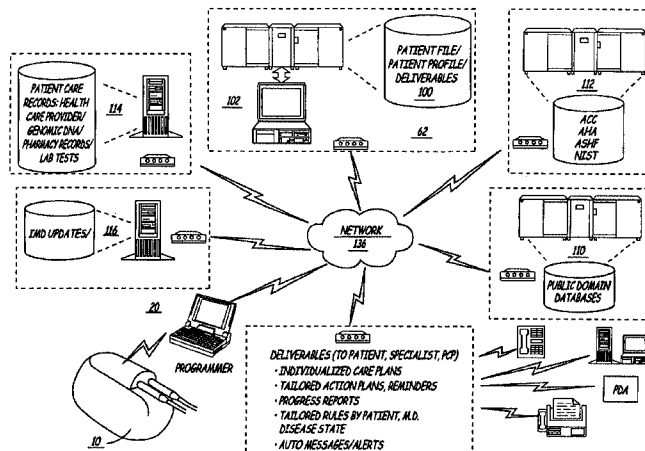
PATIENT CARE RECORDS: HEALTH CARE PROVIDER/ GENOMIC DNA/ PHARMACY RECORDS/ LAB TESTS

114

102

PATIENT FILE/ PATIENT PROFILE/ DELIVERABLES

100

62

112

ACC
AHA
ASHF
NIST

IMD UPDATES/

116

NETWORK
136

110

PUBLIC DOMAIN DATABASES

20

PROGRAMMER

10

DELIVERABLES (TO PATIENT, SPECIALIST, PCP)
· INDIVIDUALIZED CARE PLANS
· TAILORED ACTION PLANS, REMINDERS
· PROGRESS REPORTS
· TAILORED RULES BY PATIENT, M.D. DISEASE STATE
· AUTO MESSAGES/ALERTS

PDA